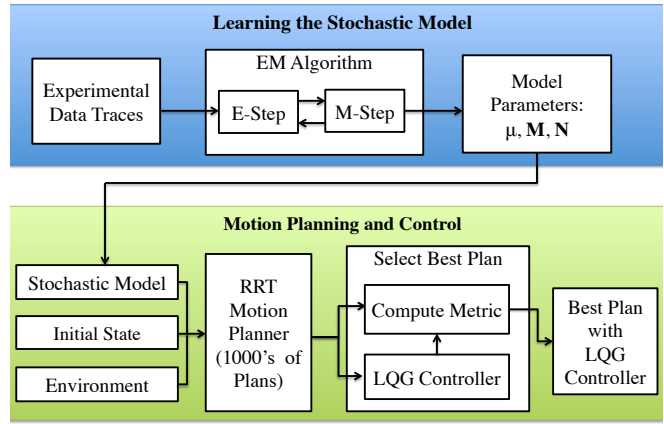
Learning the Stochastic Model

Experimental Data Traces

EM Algorithm

E-Step

M-Step

Model Parameters: μ, **M**, **N**

Motion Planning and Control

Stochastic Model

Initial State

Environment

RRT Motion Planner (1000's of Plans)

Select Best Plan

Compute Metric

LQG Controller

Best Plan with LQG Controller